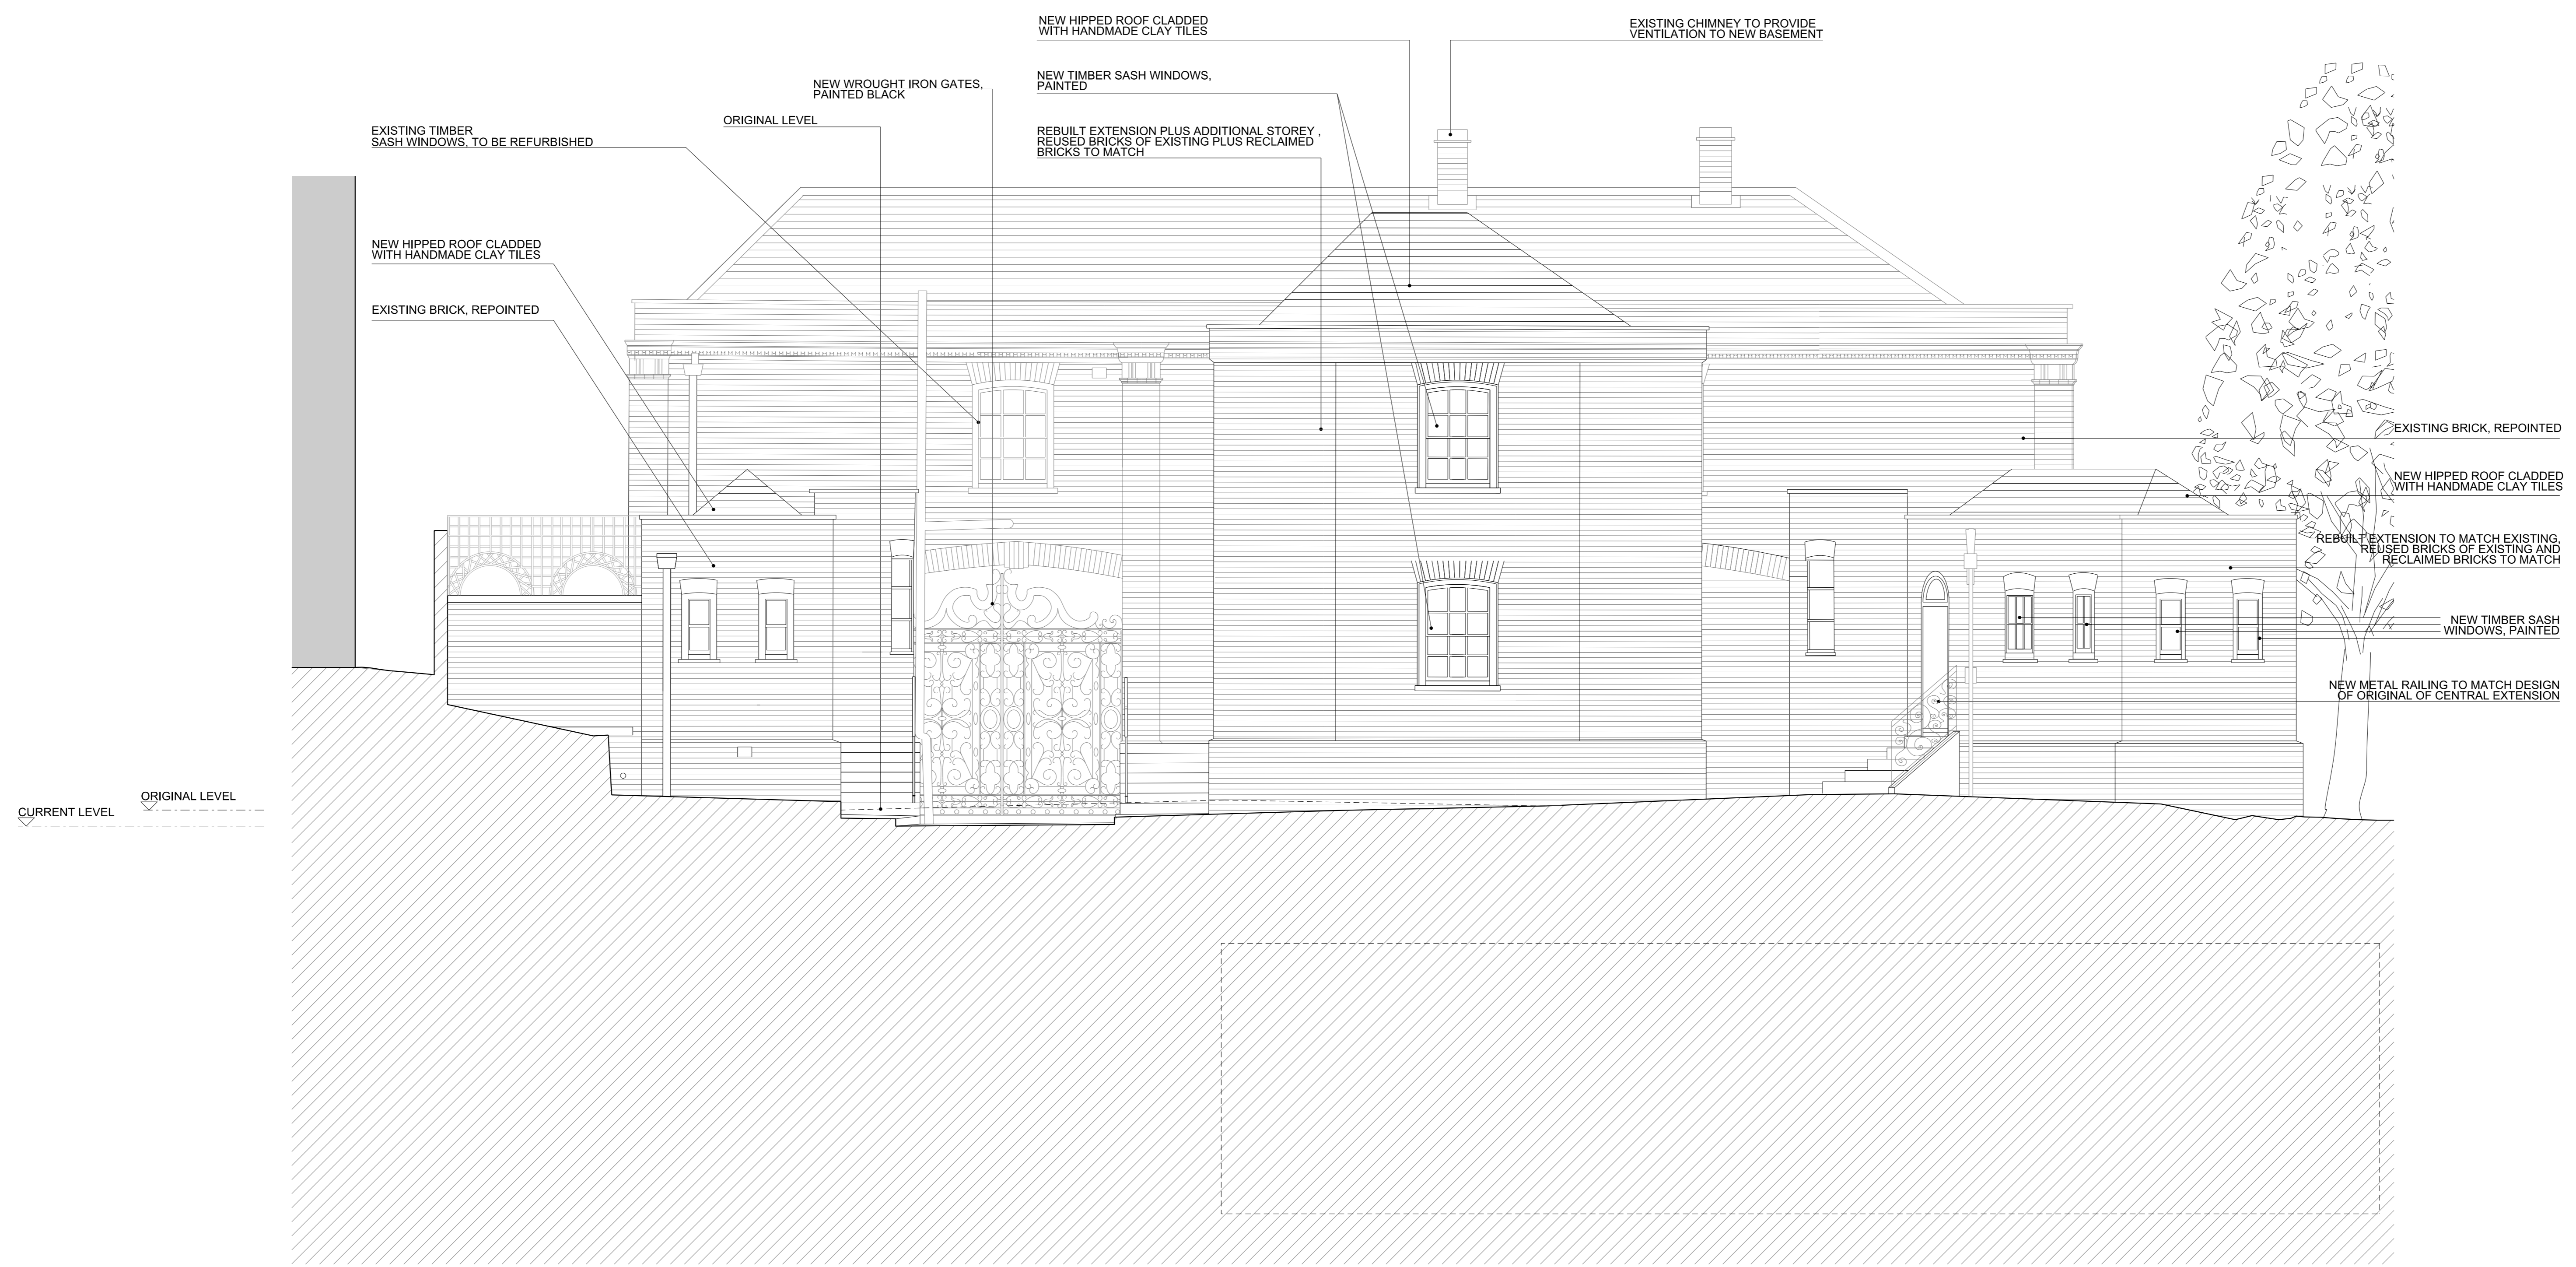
NEW HIPPED ROOF CLADDED WITH HANDMADE CLAY TILES

EXISTING CHIMNEY TO PROVIDE VENTILATION TO NEW BASEMENT

NEW WROUGHT IRON GATES, PAINTED BLACK

NEW TIMBER SASH WINDOWS, PAINTED

ORIGINAL LEVEL

EXISTING TIMBER SASH WINDOWS, TO BE REFURBISHED

REBUILT EXTENSION PLUS ADDITIONAL STOREY , REUSED BRICKS OF EXISTING PLUS RECLAIMED BRICKS TO MATCH

NEW HIPPED ROOF CLADDED WITH HANDMADE CLAY TILES

EXISTING BRICK, REPOINTED

EXISTING BRICK, REPOINTED

NEW HIPPED ROOF CLADDED WITH HANDMADE CLAY TILES

REBUILT EXTENSION TO MATCH EXISTING, REUSED BRICKS OF EXISTING AND RECLAIMED BRICKS TO MATCH

NEW TIMBER SASH WINDOWS, PAINTED

NEW METAL RAILING TO MATCH DESIGN OF ORIGINAL OF CENTRAL EXTENSION

ORIGINAL LEVEL

CURRENT LEVEL